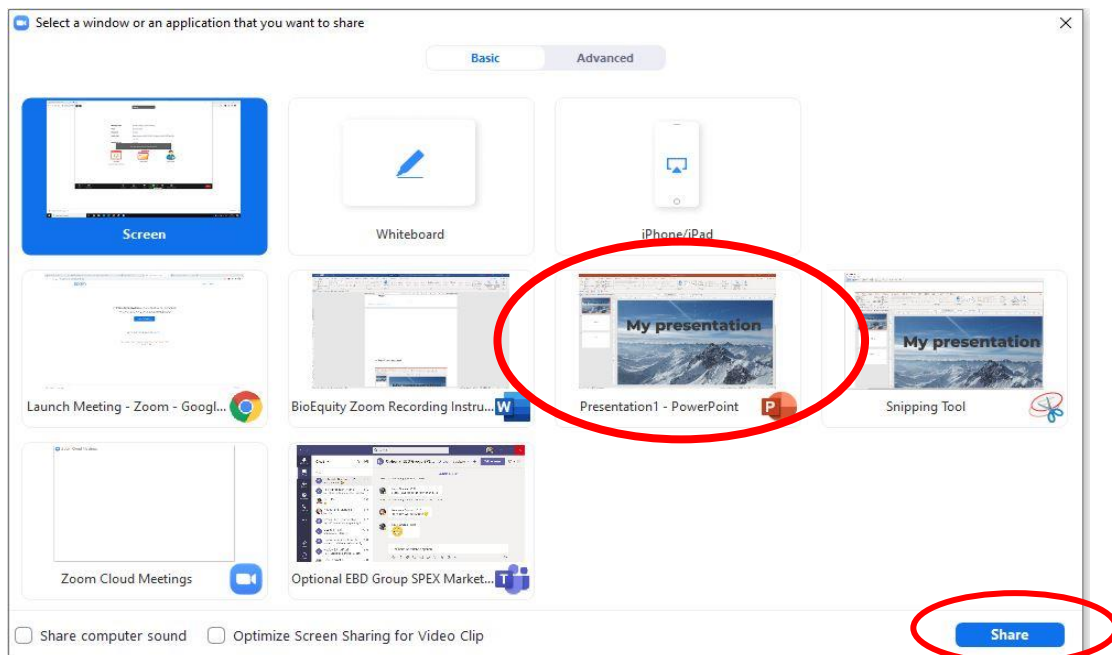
Select a window or an application that you want to share

Basic Advanced

Screen

Whiteboard

iPhone/iPad

Launch Meeting - Zoom - Googl...

BioEquity Zoom Recording Instru...

My presentation

Presentation1 - PowerPoint

My presentation

Snipping Tool

Zoom Cloud Meetings

Optional EBD Group SPEX Market...

Share computer sound

Optimize Screen Sharing for Video Clip

Share